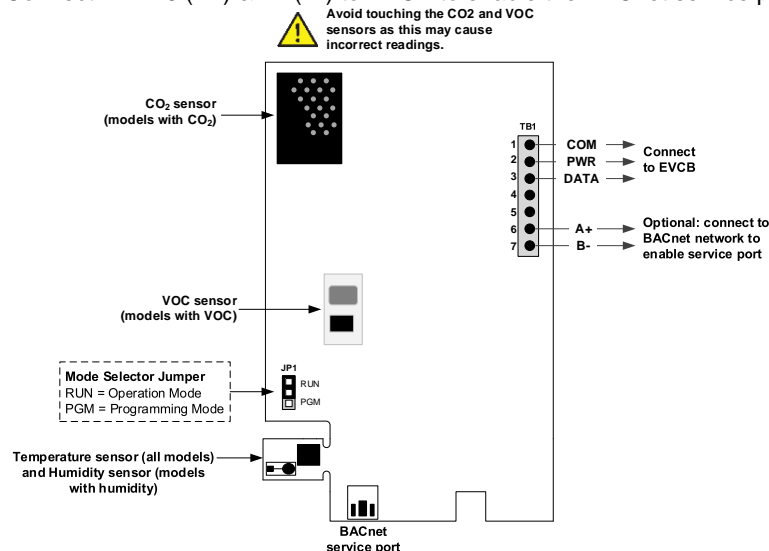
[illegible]

Avoid touching the CO2 and VOC sensors as this may cause incorrect readings.

$CO_2$ sensor (models with $CO_2$)

TB1
1 COM
2 PWR
3 DATA
4
5
6 A+
7 B-

Connect to EVCB

Optional: connect to BACnet network to enable service port

VOC sensor (models with VOC)

Mode Selector Jumper
RUN = Operation Mode
PGM = Programming Mode

JP1
RUN
PGM

Temperature sensor (all models) and Humidity sensor (models with humidity)

BACnet service port